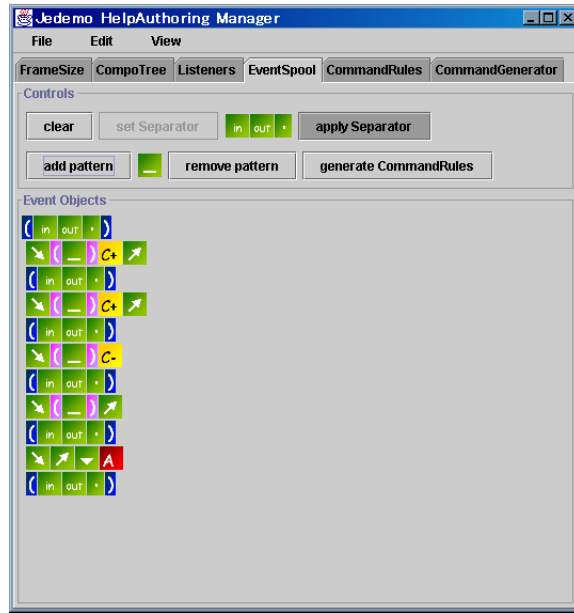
Jedemo HelpAuthoring Manager

File Edit View

FrameSize CompoTree Listeners EventSpool CommandRules CommandGenerator

Controls

clear set Separator in out · apply Separator

add pattern _ remove pattern generate CommandRules

Event Objects

( in out · )
↘ ( _ ) C+ ↗
( in out · )
↘ ( _ ) C+ ↗
( in out · )
↘ ( _ ) C-
( in out · )
↘ ( _ ) ↗
( in out · )
↘ ↗ ▾ A
( in out · )